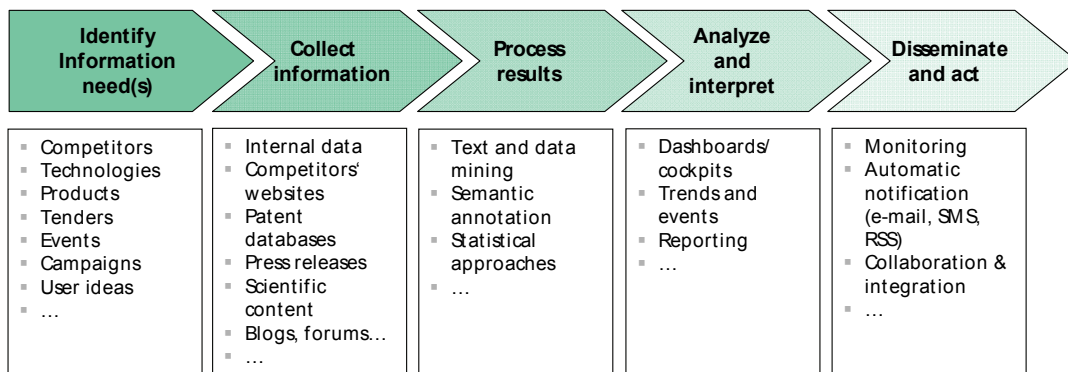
Identify Information need(s)

Collect information

Process results

Analyze and interpret

Disseminate and act

- Competitors
- Technologies
- Products
- Tenders
- Events
- Campaigns
- User ideas
- …

- Internal data
- Competitors' websites
- Patent databases
- Press releases
- Scientific content
- Blogs, forums…
- …

- Text and data mining
- Semantic annotation
- Statistical approaches
- …

- Dashboards/ cockpits
- Trends and events
- Reporting
- …

- Monitoring
- Automatic notification (e-mail, SMS, RSS)
- Collaboration & integration
- …